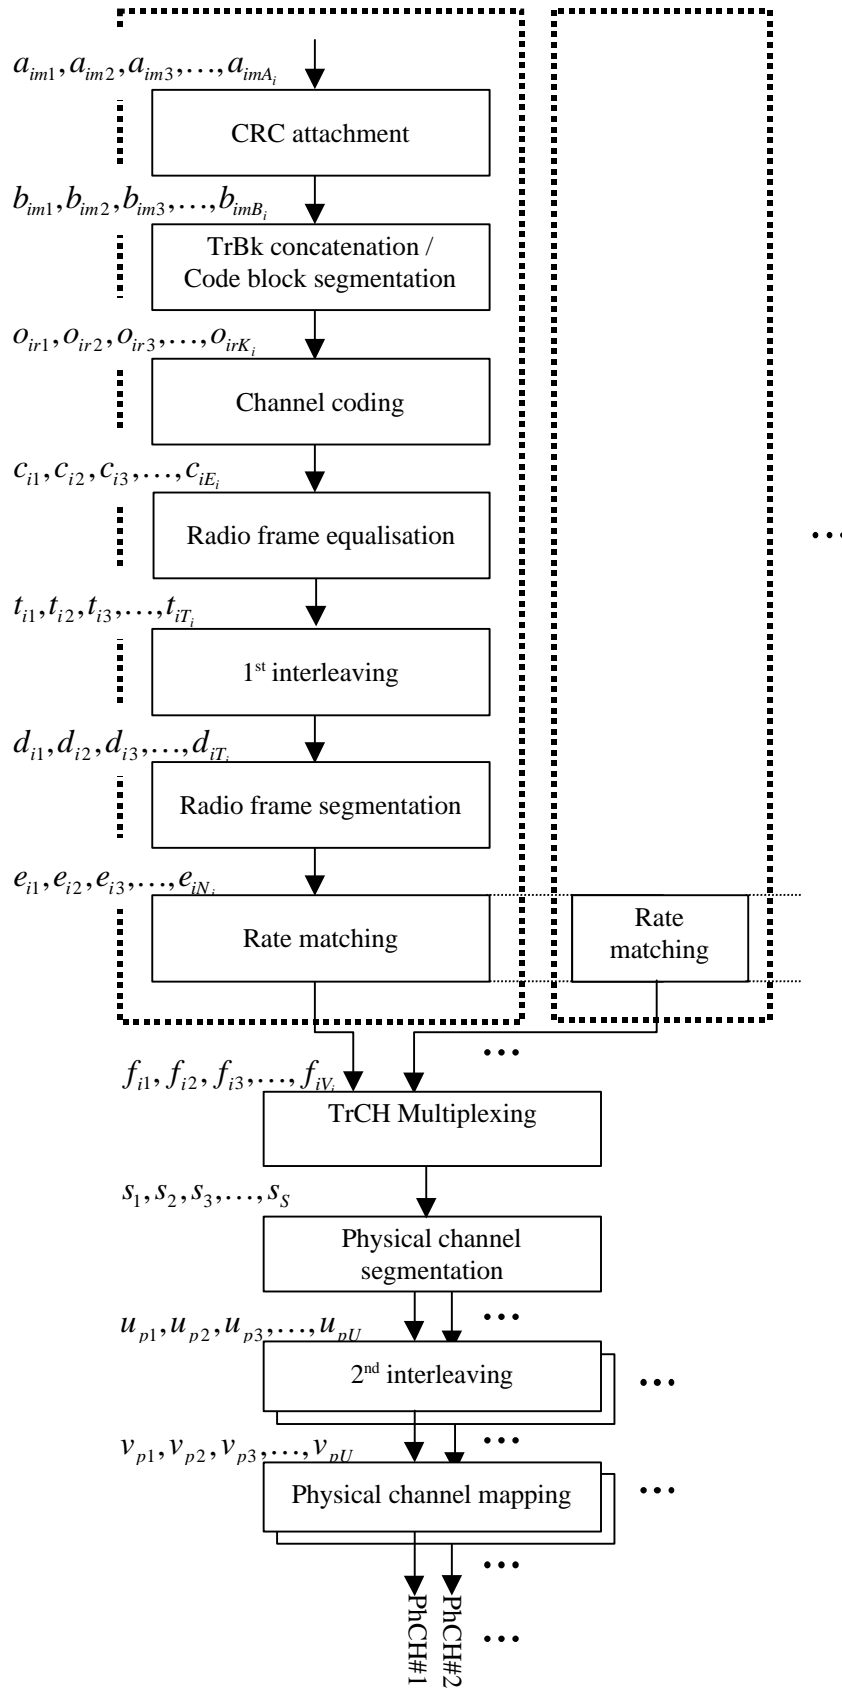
$a_{im1}, a_{im2}, a_{im3}, \ldots, a_{imA_i}$

CRC attachment

$b_{im1}, b_{im2}, b_{im3}, \ldots, b_{imB_i}$

TrBk concatenation / Code block segmentation

$o_{ir1}, o_{ir2}, o_{ir3}, \ldots, o_{irK_i}$

Channel coding

$c_{i1}, c_{i2}, c_{i3}, \ldots, c_{iE_i}$

Radio frame equalisation

$t_{i1}, t_{i2}, t_{i3}, \ldots, t_{iT_i}$

1st interleaving

$d_{i1}, d_{i2}, d_{i3}, \ldots, d_{iT_i}$

Radio frame segmentation

$e_{i1}, e_{i2}, e_{i3}, \ldots, e_{iN_i}$

Rate matching

Rate matching

…

…

$f_{i1}, f_{i2}, f_{i3}, \ldots, f_{iV_i}$

TrCH Multiplexing

$s_1, s_2, s_3, \ldots, s_S$

Physical channel segmentation

…

$u_{p1}, u_{p2}, u_{p3}, \ldots, u_{pU}$

2nd interleaving

…

…

$v_{p1}, v_{p2}, v_{p3}, \ldots, v_{pU}$

Physical channel mapping

…

…

PhCH#1

PhCH#2

…